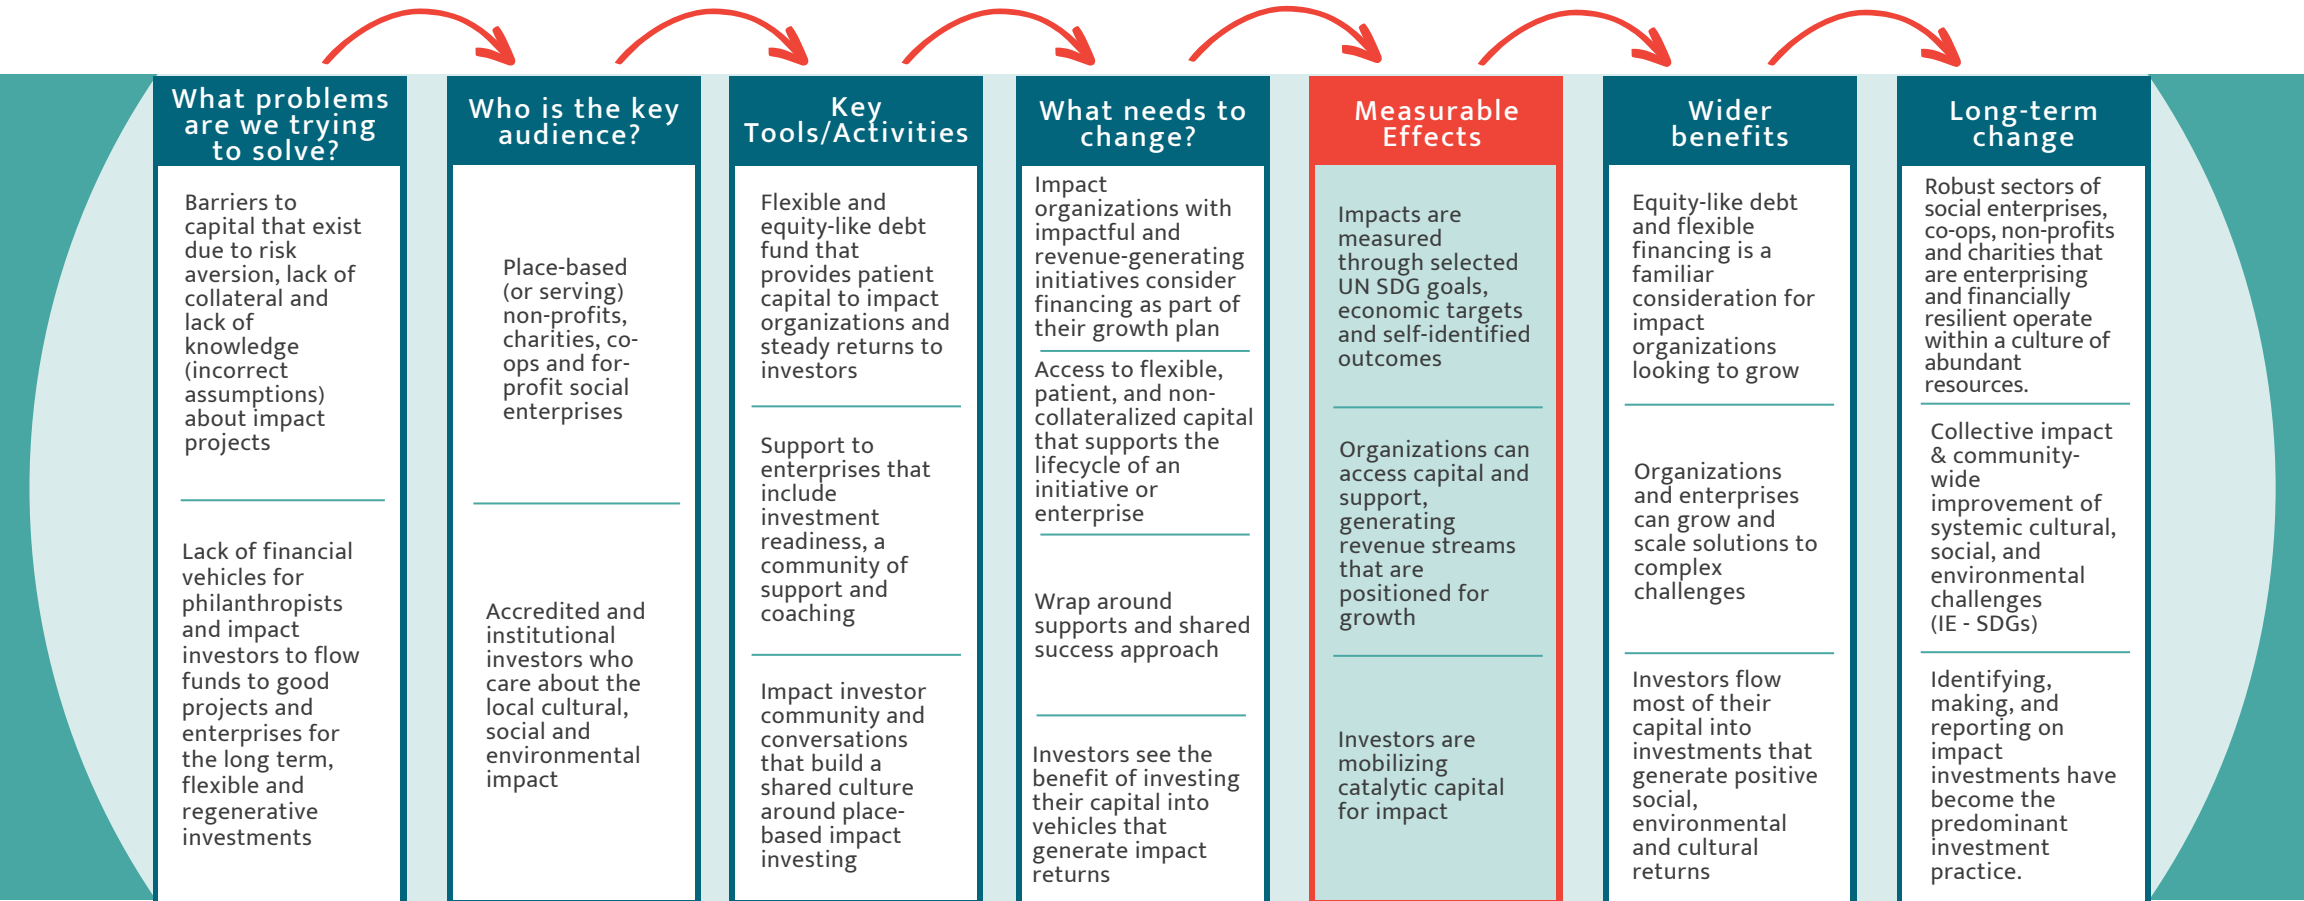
What problems are we trying to solve?

Barriers to capital that exist due to risk aversion, lack of collateral and lack of knowledge (incorrect assumptions) about impact projects

Lack of financial vehicles for philanthropists and impact investors to flow funds to good projects and enterprises for the long term, flexible and regenerative investments

Who is the key audience?

Place-based (or serving) non-profits, charities, co-ops and for-profit social enterprises

Accredited and institutional investors who care about the local cultural, social and environmental impact

Key Tools/Activities

Flexible and equity-like debt fund that provides patient capital to impact organizations and steady returns to investors

Support to enterprises that include investment readiness, a community of support and coaching

Impact investor community and conversations that build a shared culture around place-based impact investing

What needs to change?

Impact organizations with impactful and revenue-generating initiatives consider financing as part of their growth plan

Access to flexible, patient, and non-collateralized capital that supports the lifecycle of an initiative or enterprise

Wrap around supports and shared success approach

Investors see the benefit of investing their capital into vehicles that generate impact returns

Measurable Effects

Impacts are measured through selected UN SDG goals, economic targets and self-identified outcomes

Organizations can access capital and support, generating revenue streams that are positioned for growth

Investors are mobilizing catalytic capital for impact

Wider benefits

Equity-like debt and flexible financing is a familiar consideration for impact organizations looking to grow

Organizations and enterprises can grow and scale solutions to complex challenges

Investors flow most of their capital into investments that generate positive social, environmental and cultural returns

Long-term change

Robust sectors of social enterprises, co-ops, non-profits and charities that are enterprising and financially resilient operate within a culture of abundant resources.

Collective impact & community-wide improvement of systemic cultural, social, and environmental challenges (IE - SDGs)

Identifying, making, and reporting on impact investments have become the predominant investment practice.